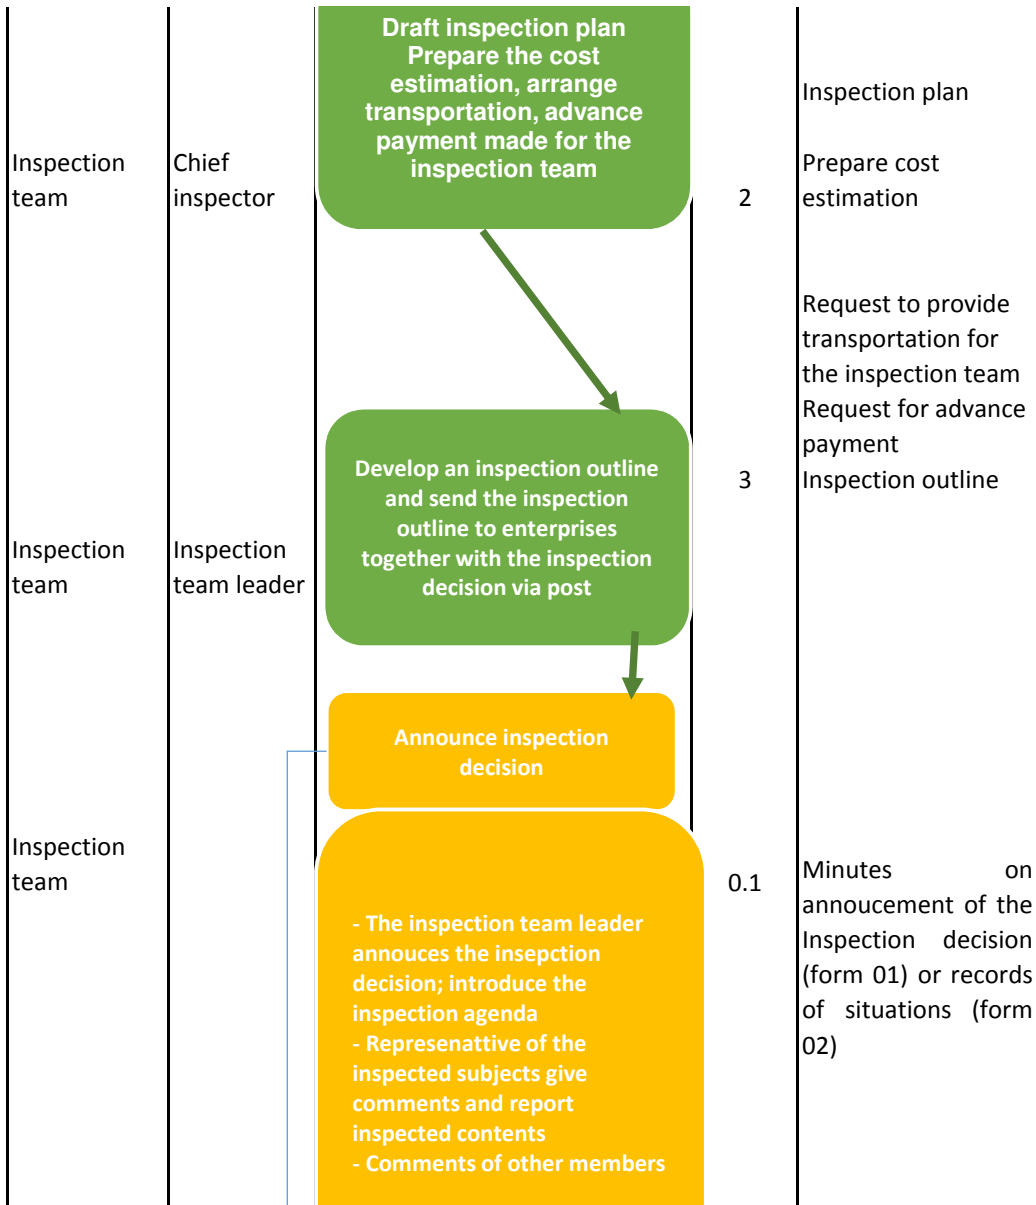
| | | | | |
|---|---|---|---|---|
| Inspection team | Chief inspector | Draft inspection plan Prepare the cost estimation, arrange transportation, advance payment made for the inspection team | 2 | Inspection plan<br>Prepare cost estimation<br>Request to provide transportation for the inspection team<br>Request for advance payment |
| Inspection team | Inspection team leader | Develop an inspection outline and send the inspection outline to enterprises together with the inspection decision via post | 3 | Inspection outline |
| Inspection team | | Announce inspection decision<br>- The inspection team leader annouces the insepction decision; introduce the inspection agenda<br>- Represenattive of the inspected subjects give comments and report inspected contents<br>- Comments of other members | 0.1 | Minutes on annoucement of the Inspection decision (form 01) or records of situations (form 02) |